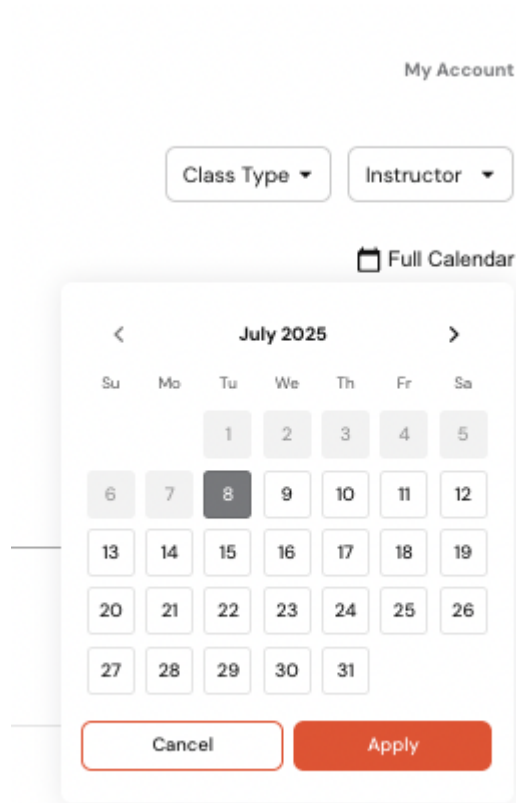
My Account

Class Type ▾ Instructor ▾

Full Calendar

‹ July 2025 ›

| Su | Mo | Tu | We | Th | Fr | Sa |
|---|---|---|---|---|---|---|
| | | 1 | 2 | 3 | 4 | 5 |
| 6 | 7 | 8 | 9 | 10 | 11 | 12 |
| 13 | 14 | 15 | 16 | 17 | 18 | 19 |
| 20 | 21 | 22 | 23 | 24 | 25 | 26 |
| 27 | 28 | 29 | 30 | 31 | | |

Cancel Apply